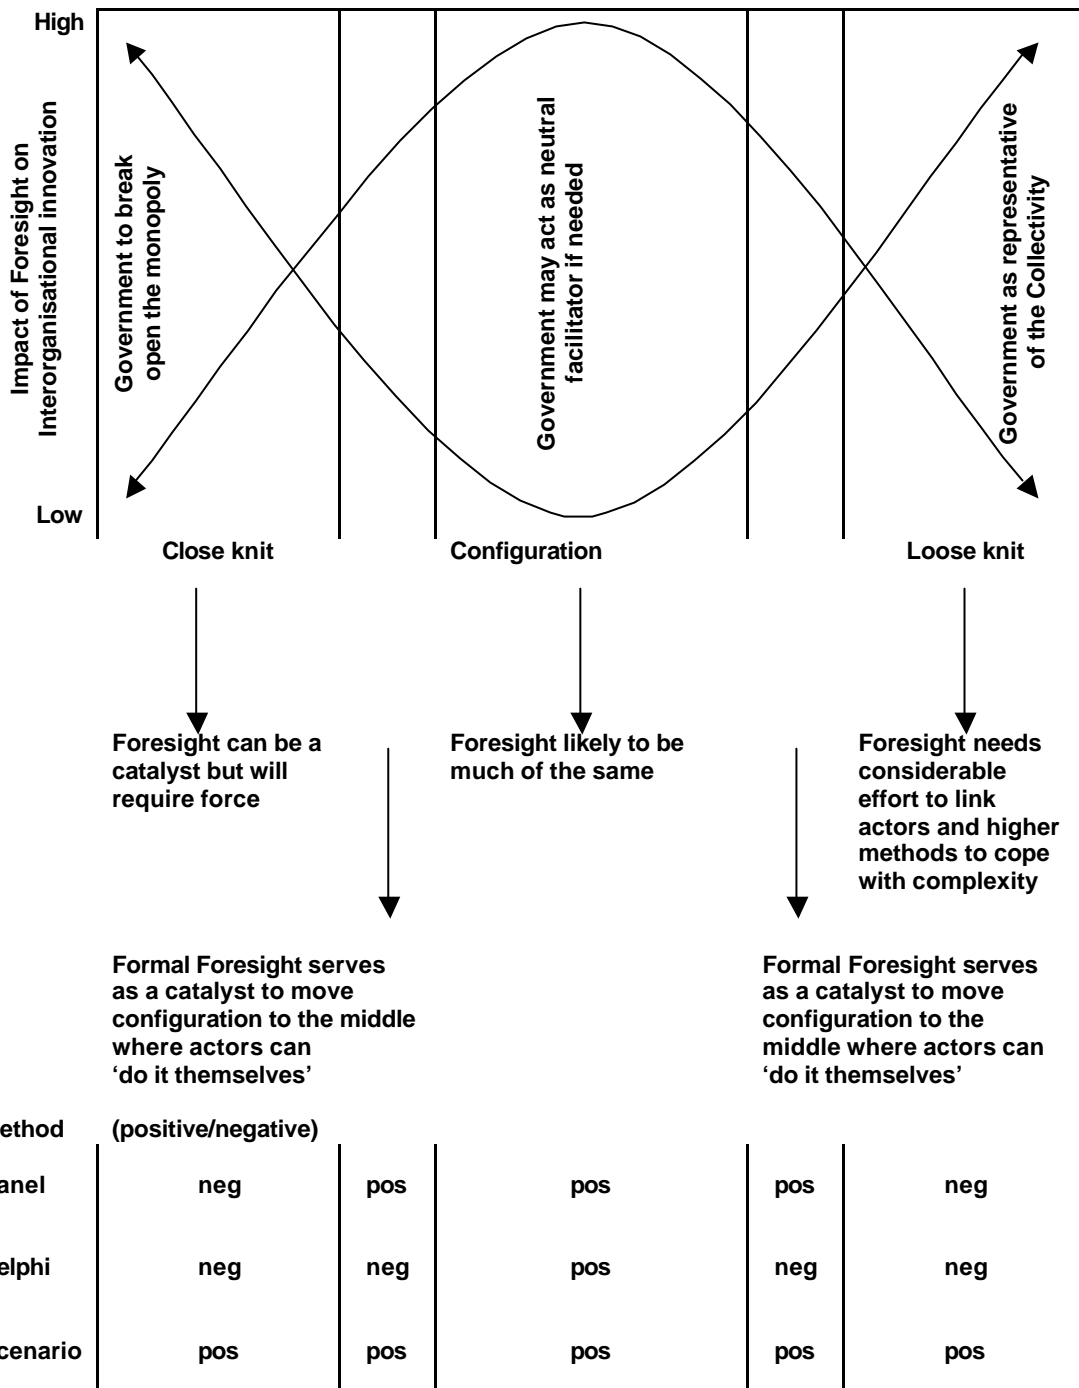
High

Impact of Foresight on Interorganisational innovation

Government to break open the monopoly

Government may act as neutral facilitator if needed

Government as representative of the Collectivity

Low

Close knit

Configuration

Loose knit

Foresight can be a catalyst but will require force

Foresight likely to be much of the same

Foresight needs considerable effort to link actors and higher methods to cope with complexity

Formal Foresight serves as a catalyst to move configuration to the middle where actors can 'do it themselves'

Formal Foresight serves as a catalyst to move configuration to the middle where actors can 'do it themselves'

ethod (positive/negative)

| | | | | | |
|---|---|---|---|---|---|
| anel | neg | pos | pos | pos | neg |
| elphi | neg | neg | pos | neg | neg |
| cenario | pos | pos | pos | pos | pos |